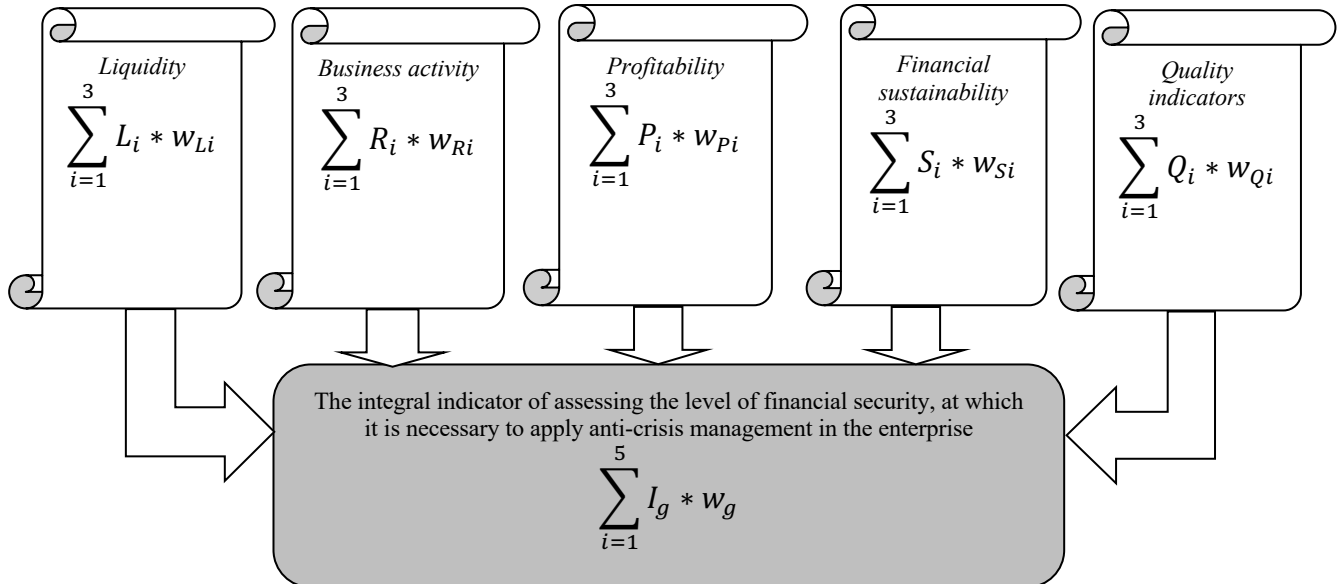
*Liquidity*

$\sum_{i=1}^{3} L_i * w_{Li}$

*Business activity*

$\sum_{i=1}^{3} R_i * w_{Ri}$

*Profitability*

$\sum_{i=1}^{3} P_i * w_{Pi}$

*Financial sustainability*

$\sum_{i=1}^{3} S_i * w_{Si}$

*Quality indicators*

$\sum_{i=1}^{3} Q_i * w_{Qi}$

The integral indicator of assessing the level of financial security, at which it is necessary to apply anti-crisis management in the enterprise

$\sum_{i=1}^{5} I_g * w_g$